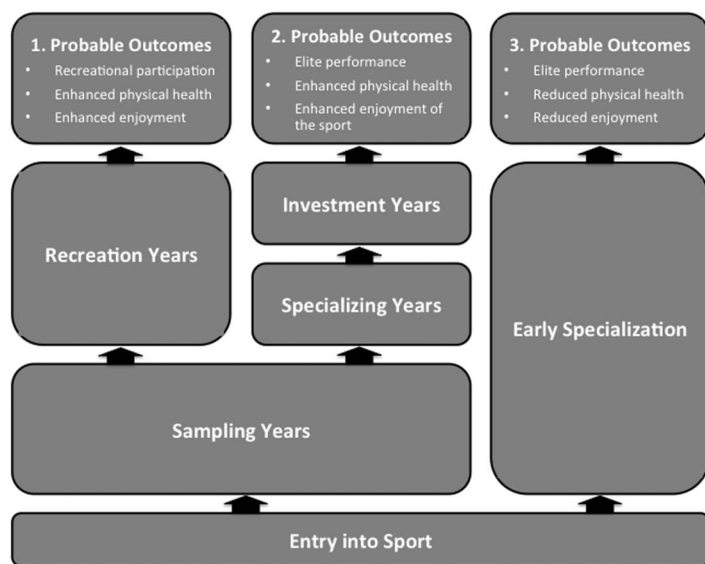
1. Probable Outcomes
- Recreational participation
- Enhanced physical health
- Enhanced enjoyment

2. Probable Outcomes
- Elite performance
- Enhanced physical health
- Enhanced enjoyment of the sport

3. Probable Outcomes
- Elite performance
- Reduced physical health
- Reduced enjoyment

Recreation Years

Investment Years

Specializing Years

Early Specialization

Sampling Years

Entry into Sport